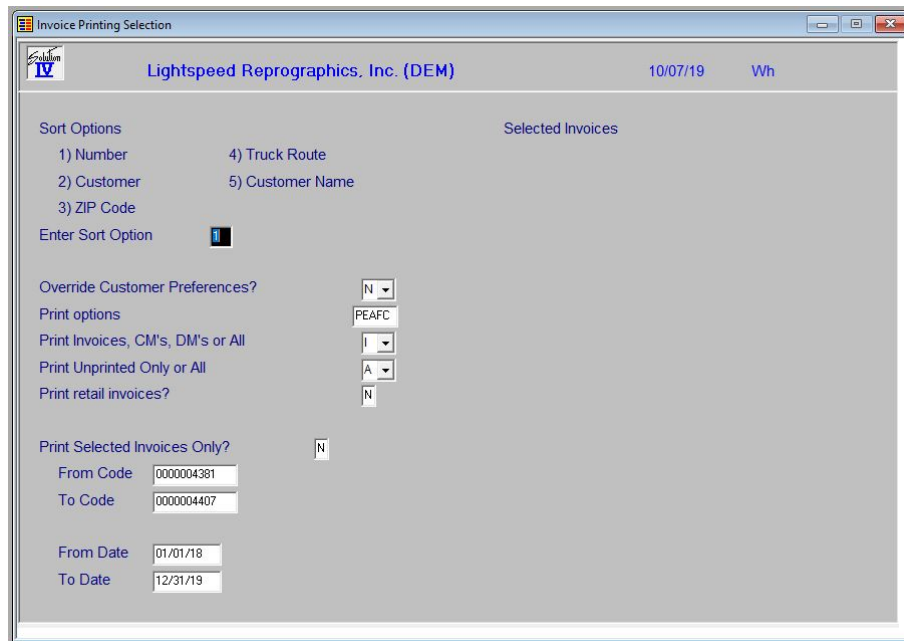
Invoice Printing Selection

Solution IV

Lightspeed Reprographics, Inc. (DEM) 10/07/19 Wh

Sort Options

1) Number
2) Customer
3) ZIP Code
4) Truck Route
5) Customer Name

Selected Invoices

Enter Sort Option 1

Override Customer Preferences? N
Print options PEAFC
Print Invoices, CM's, DM's or All I
Print Unprinted Only or All A
Print retail invoices? N

Print Selected Invoices Only? N
From Code 0000004381
To Code 0000004407

From Date 01/01/18
To Date 12/31/19